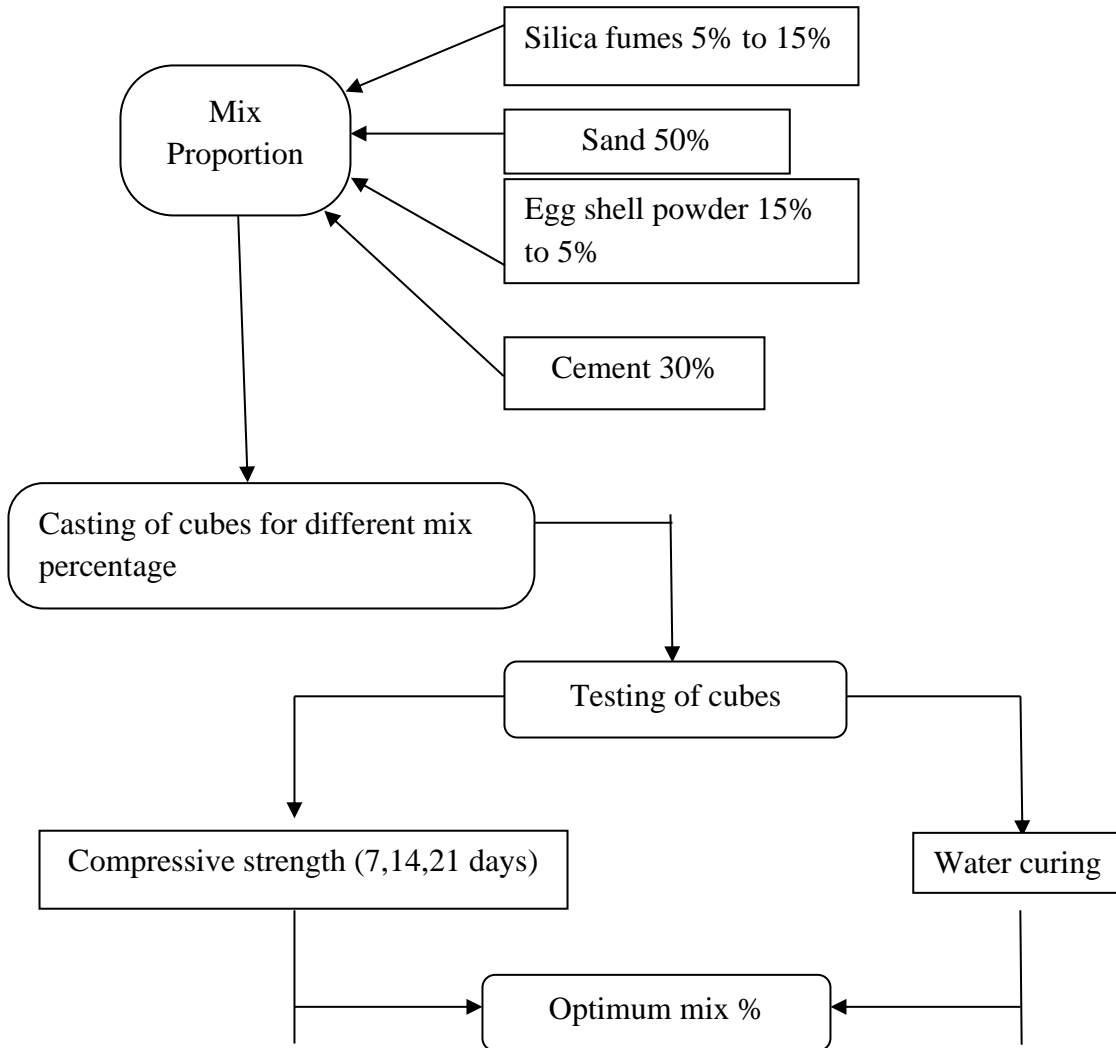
Silica fumes 5% to 15%

Mix Proportion

Sand 50%

Egg shell powder 15% to 5%

Cement 30%

Casting of cubes for different mix percentage

Testing of cubes

Compressive strength (7,14,21 days)

Water curing

Optimum mix %